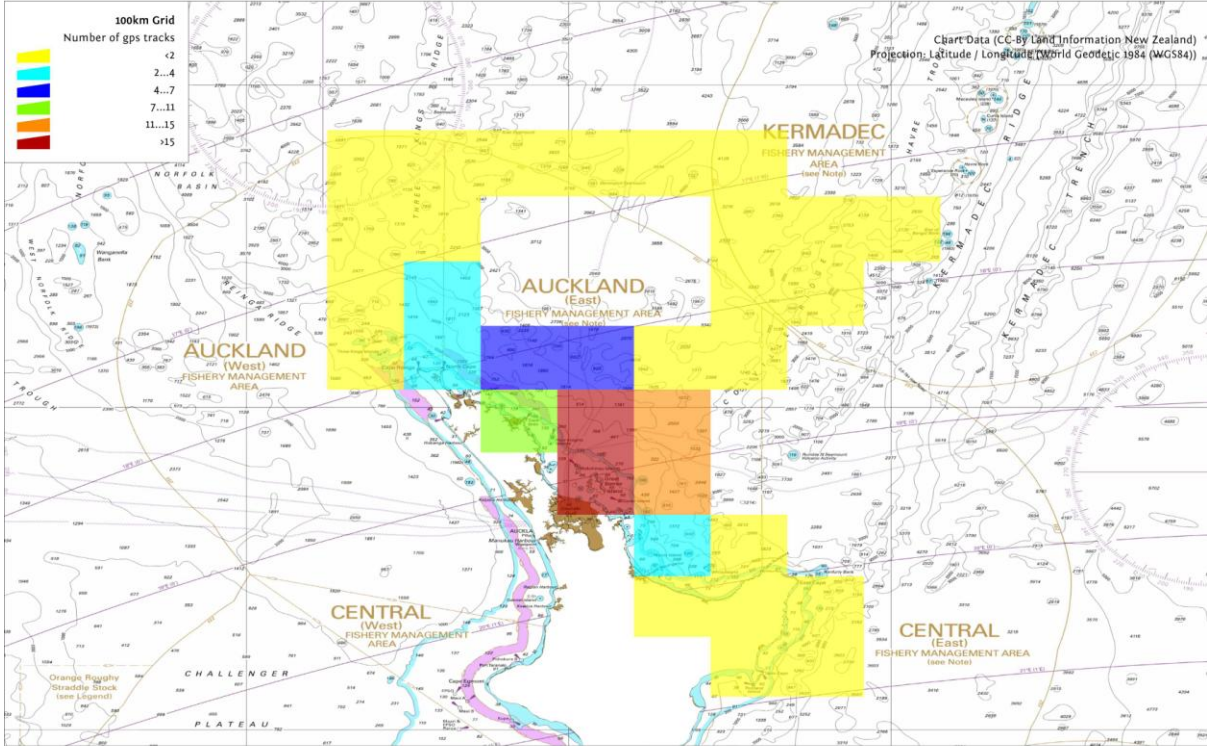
100km Grid
Number of gps tracks
<2
2...4
4...7
7...11
11...15
>15

Chart Data (CC-By Land Information New Zealand)
Projection: Latitude / Longitude (World Geodetic 1984 (WGS84))

KERMADEC
FISHERY MANAGEMENT AREA
(see Note)

NORFOLK
BASIN

AUCKLAND
(East)
FISHERY MANAGEMENT AREA
(see Note)

AUCKLAND
(West)
FISHERY MANAGEMENT AREA

KERMADEC TRENCH

CENTRAL
(West)
FISHERY MANAGEMENT AREA

CENTRAL
(East)
FISHERY MANAGEMENT AREA
(see Note)

Orange Roughy
Straddle Stock
(see Legend)

CHALLENGER
PLATEAU